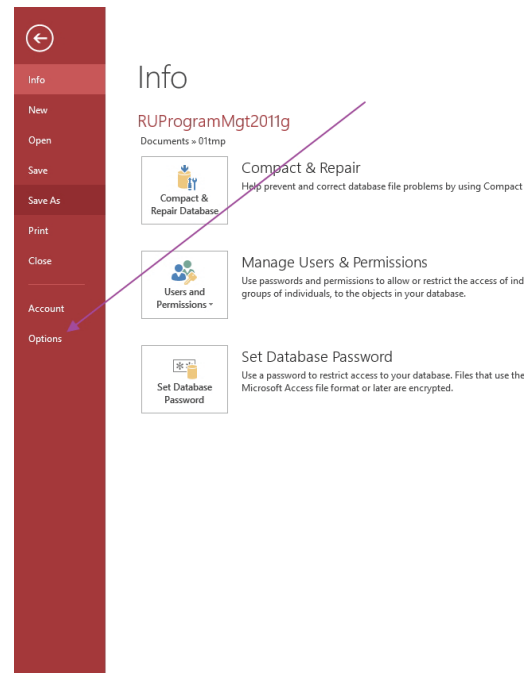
Info
New
Open
Save
Save As
Print
Close
Account
Options

Info

RUProgramMgt2011g
Documents » 01tmp

Compact & Repair Database

Compact & Repair
Help prevent and correct database file problems by using Compact

Users and Permissions

Manage Users & Permissions
Use passwords and permissions to allow or restrict the access of ind groups of individuals, to the objects in your database.

Set Database Password

Set Database Password
Use a password to restrict access to your database. Files that use the Microsoft Access file format or later are encrypted.